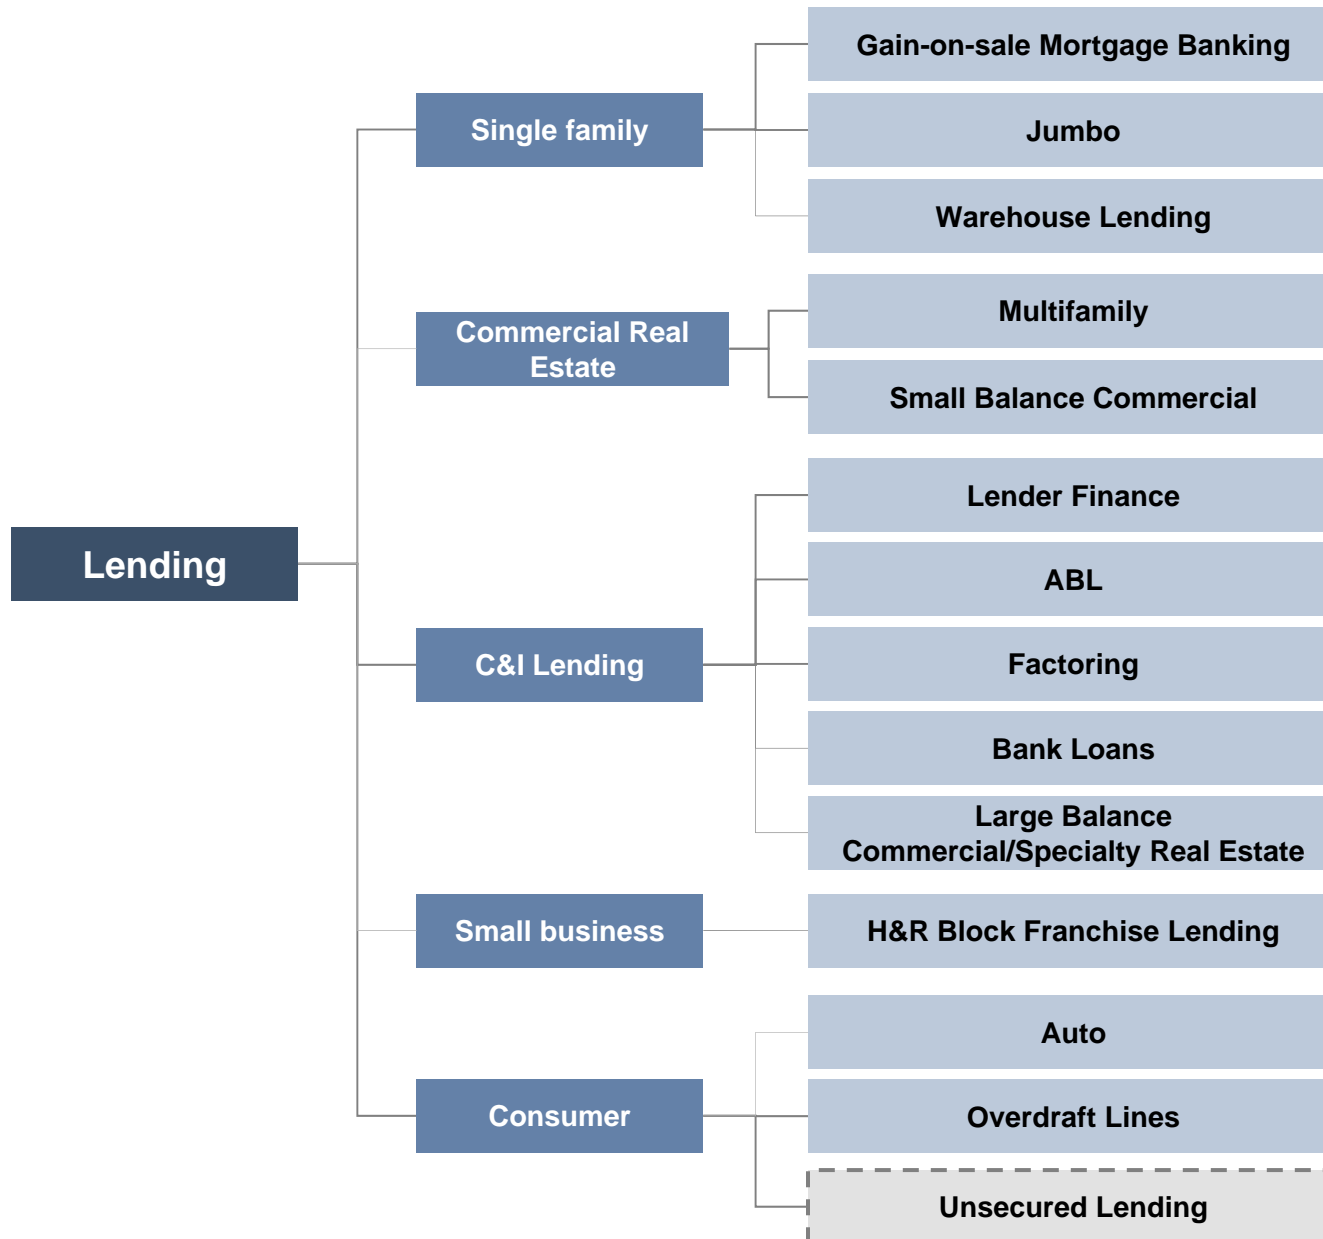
Lending

Single family

Gain-on-sale Mortgage Banking

Jumbo

Warehouse Lending

Commercial Real Estate

Multifamily

Small Balance Commercial

C&I Lending

Lender Finance

ABL

Factoring

Bank Loans

Large Balance Commercial/Specialty Real Estate

Small business

H&R Block Franchise Lending

Consumer

Auto

Overdraft Lines

Unsecured Lending